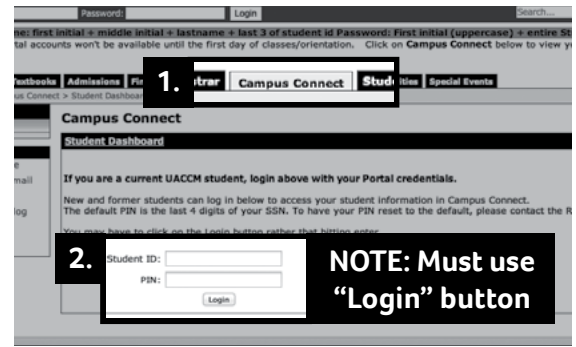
Password: Login Search...

ne: first initial + middle initial + lastname + last 3 of student id Password: First initial (uppercase) + entire St

tal accounts won't be available until the first day of classes/orientation. Click on **Campus Connect** below to view y

Textbooks Admissions Fi 1. trar Campus Connect Stud ities Special Events

us Connect > Student Dashbo

e

mail

log

Campus Connect

Student Dashboard

If you are a current UACCM student, login above with your Portal credentials.

New and former students can log in below to access your student information in Campus Connect. The default PIN is the last 4 digits of your SSN. To have your PIN reset to the default, please contact the R

You may have to click on the Login button rather than hitting enter.

2. Student ID:

PIN:

Login

NOTE: Must use "Login" button